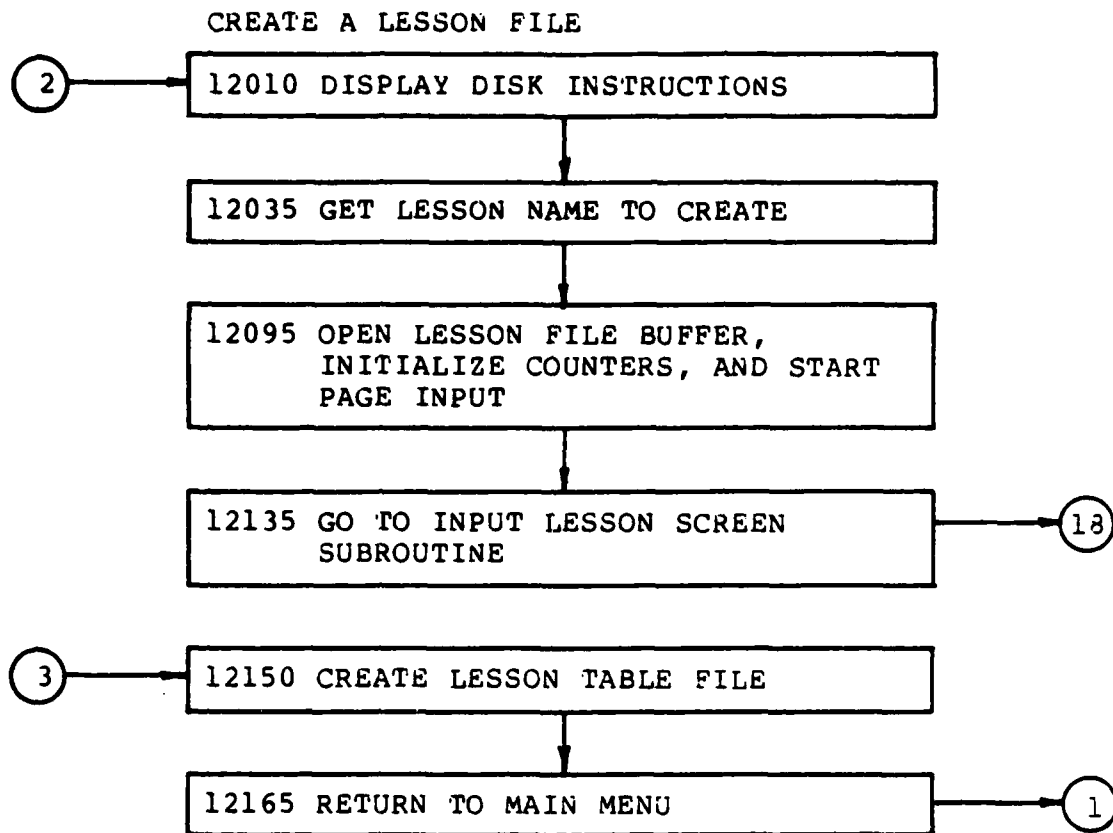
CREATE A LESSON FILE

2

12010 DISPLAY DISK INSTRUCTIONS

12035 GET LESSON NAME TO CREATE

12095 OPEN LESSON FILE BUFFER, INITIALIZE COUNTERS, AND START PAGE INPUT

12135 GO TO INPUT LESSON SCREEN SUBROUTINE

18

3

12150 CREATE LESSON TABLE FILE

12165 RETURN TO MAIN MENU

1